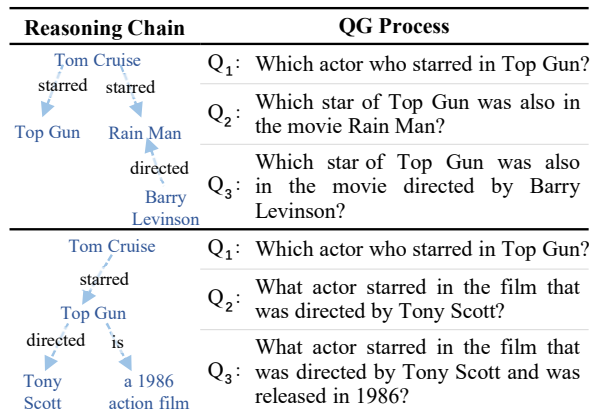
| Reasoning Chain | QG Process |
|---|---|
| Tom Cruise; starred; starred; Top Gun; Rain Man; directed; Barry Levinson | $Q_1$: Which actor who starred in Top Gun? |
| | $Q_2$: Which star of Top Gun was also in the movie Rain Man? |
| | $Q_3$: Which star of Top Gun was also in the movie directed by Barry Levinson? |
| Tom Cruise; starred; Top Gun; directed; is; Tony Scott; a 1986 action film | $Q_1$: Which actor who starred in Top Gun? |
| | $Q_2$: What actor starred in the film that was directed by Tony Scott? |
| | $Q_3$: What actor starred in the film that was directed by Tony Scott and was released in 1986? |